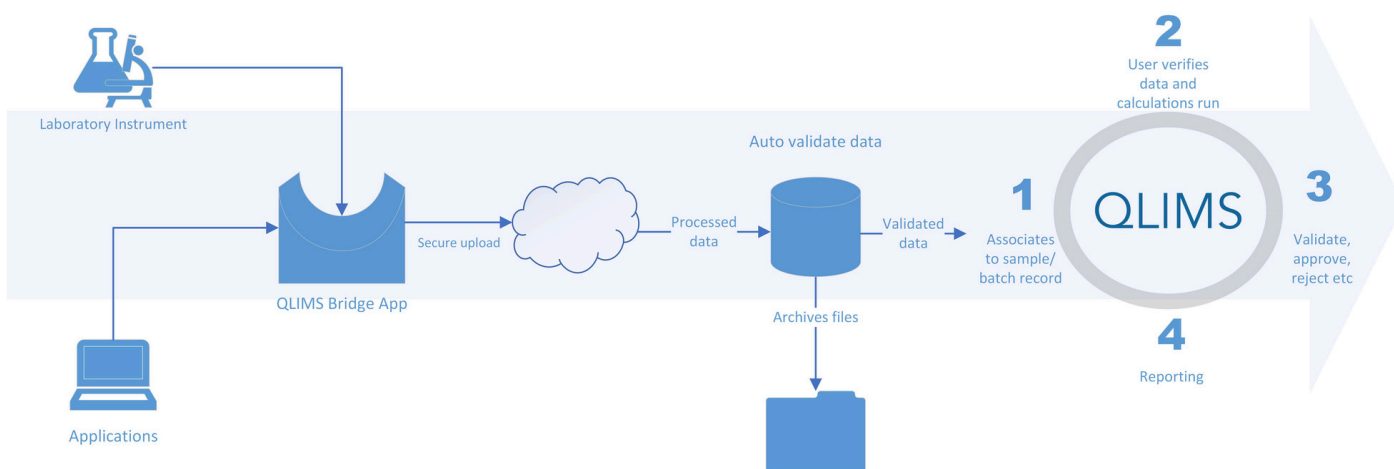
Laboratory Instrument

Applications

QLIMS Bridge App

Secure upload

Processed data

Auto validate data

Validated data

Archives files

1

Associates to sample/ batch record

2

User verifies data and calculations run

QLIMS

3

Validate, approve, reject etc

4

Reporting